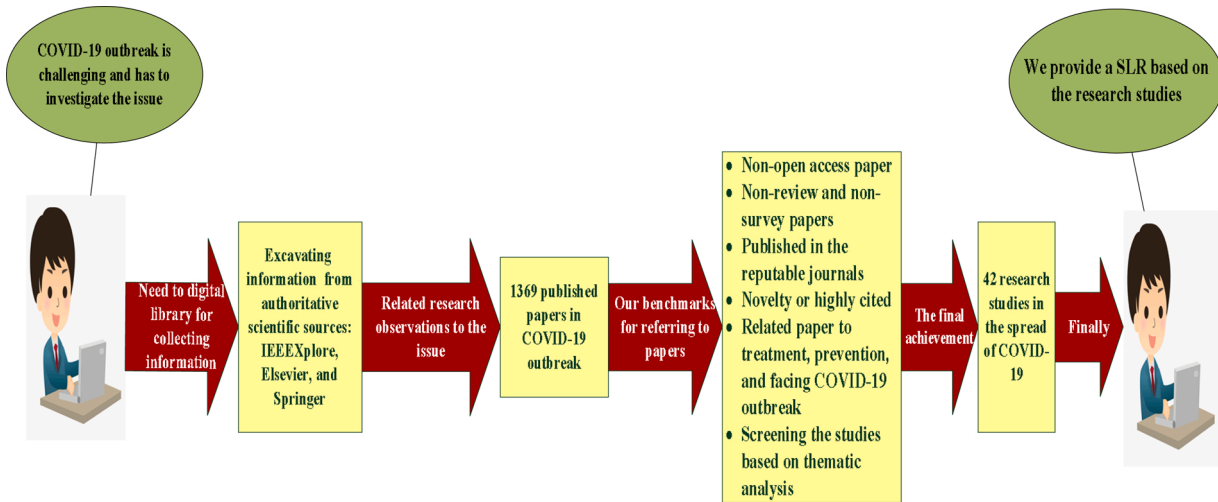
COVID-19 outbreak is challenging and has to investigate the issue

Need to digital library for collecting information

Excavating information from authoritative scientific sources: IEEEXplore, Elsevier, and Springer

Related research observations to the issue

1369 published papers in COVID-19 outbreak

Our benchmarks for referring to papers

- Non-open access paper
- Non-review and non-survey papers
- Published in the reputable journals
- Novelty or highly cited
- Related paper to treatment, prevention, and facing COVID-19 outbreak
- Screening the studies based on thematic analysis

The final achievement

42 research studies in the spread of COVID-19

Finally

We provide a SLR based on the research studies